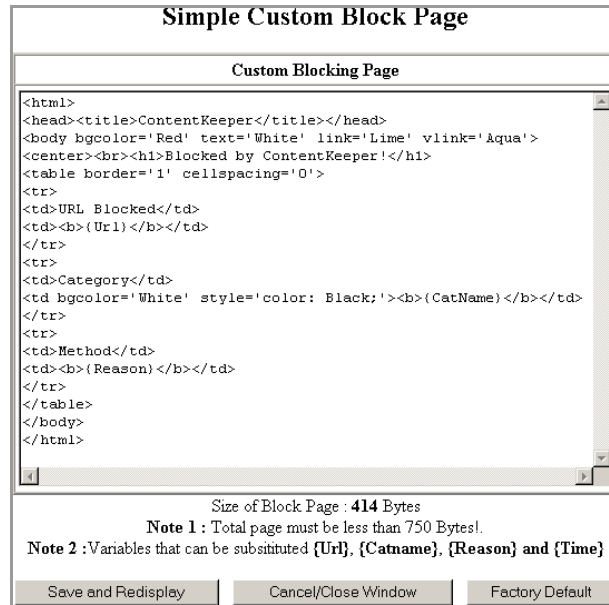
Simple Custom Block Page

Custom Blocking Page

<html>
<head><title>ContentKeeper</title></head>
<body bgcolor='Red' text='White' link='Lime' vlink='Aqua'>
<center><br><h1>Blocked by ContentKeeper!</h1>
<table border='1' cellspacing='0'>
<tr>
<td>URL Blocked</td>
<td><b>{Url}</b></td>
</tr>
<tr>
<td>Category</td>
<td bgcolor='White' style='color: Black;'><b>{CatName}</b></td>
</tr>
<tr>
<td>Method</td>
<td><b>{Reason}</b></td>
</tr>
</table>
</body>
</html>

Size of Block Page : **414** Bytes
**Note 1 :** Total page must be less than 750 Bytes!.
**Note 2 :**Variables that can be subsitituted **{Url}**, **{Catname}**, **{Reason} and {Time}**

Save and Redisplay | Cancel/Close Window | Factory Default